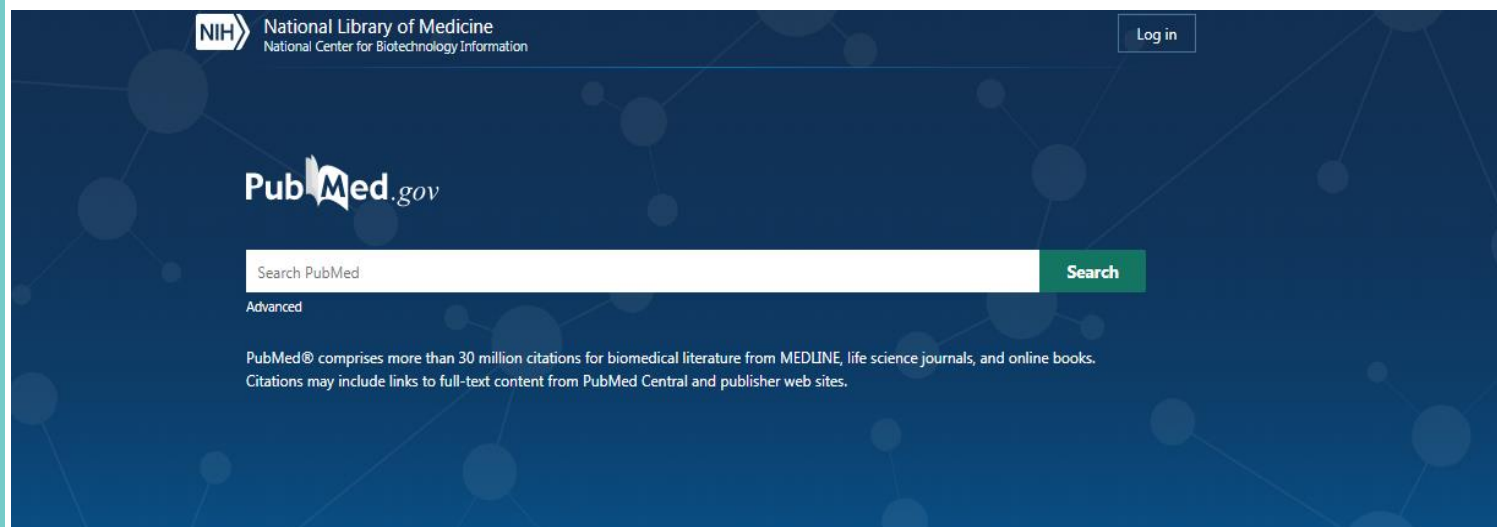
NIH National Library of Medicine
National Center for Biotechnology Information

Log in

PubMed.gov

Search PubMed

Search

Advanced

PubMed® comprises more than 30 million citations for biomedical literature from MEDLINE, life science journals, and online books. Citations may include links to full-text content from PubMed Central and publisher web sites.